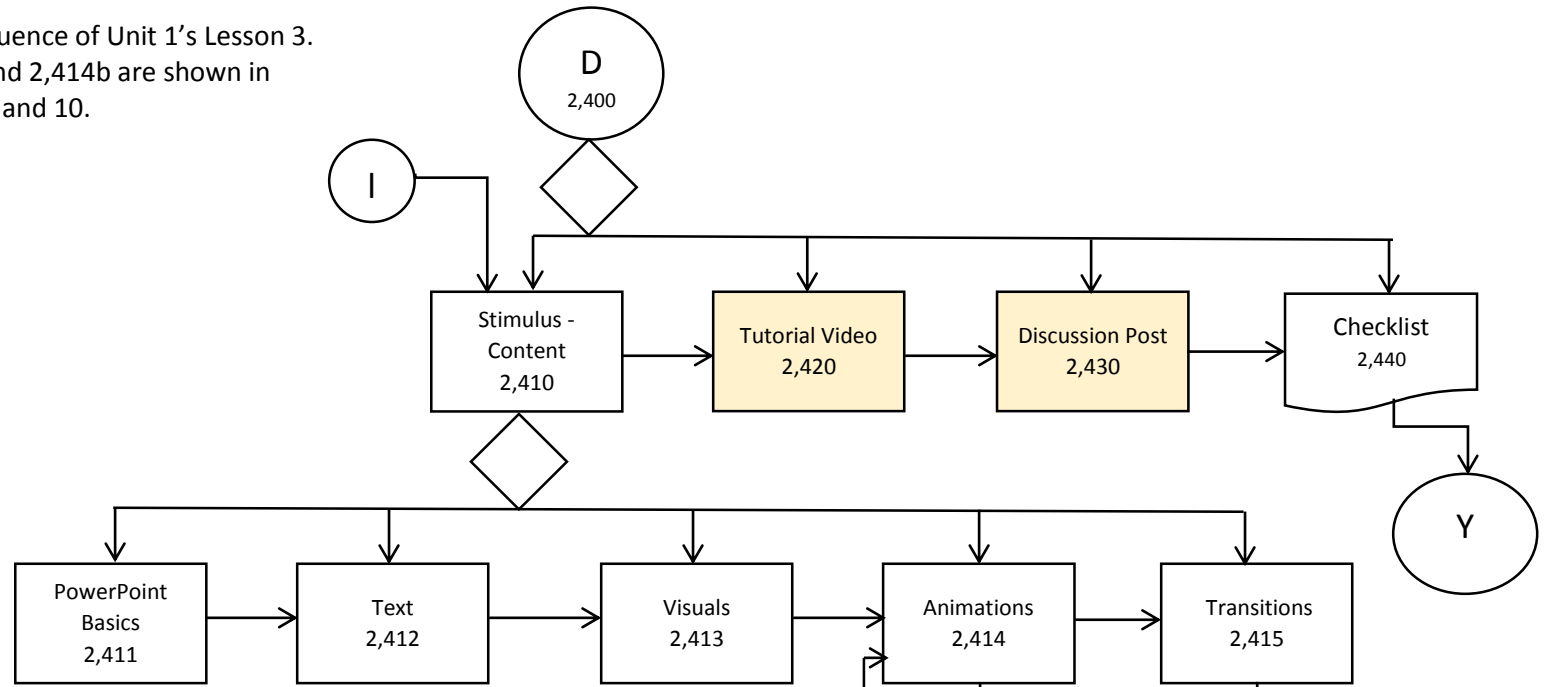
uence of Unit 1's Lesson 3. nd 2,414b are shown in and 10.

D
2,400

I

Stimulus - Content
2,410

Tutorial Video
2,420

Discussion Post
2,430

Checklist
2,440

Y

PowerPoint Basics
2,411

Text
2,412

Visuals
2,413

Animations
2,414

Transitions
2,415